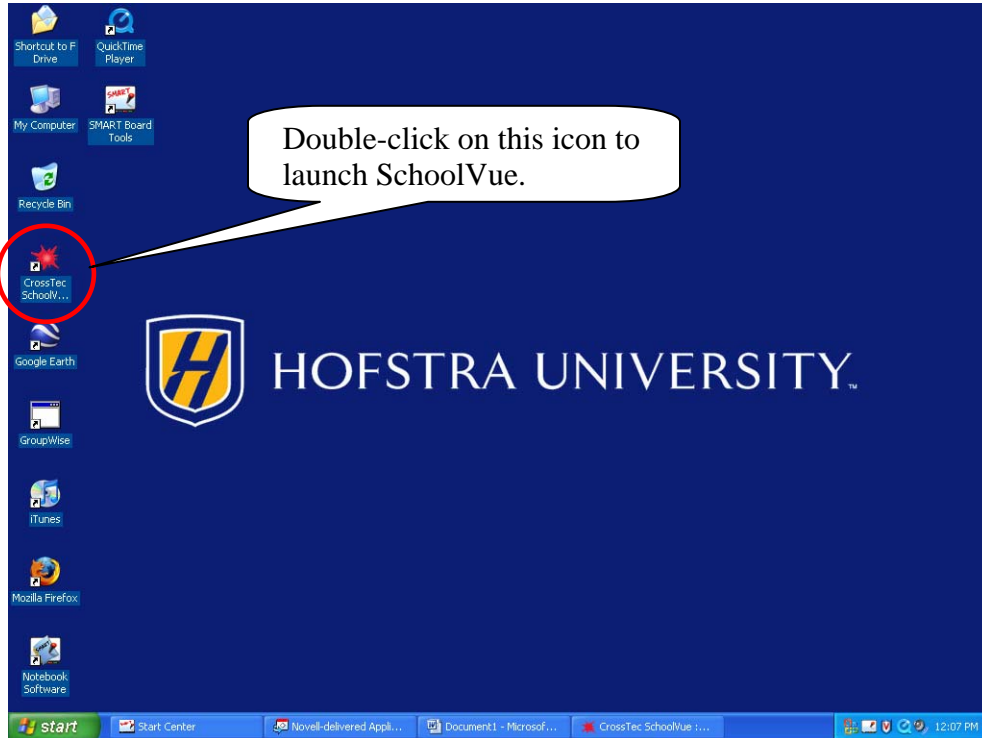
Shortcut to F Drive

QuickTime Player

My Computer

SMART Board Tools

Double-click on this icon to launch SchoolVue.

Recycle Bin

CrossTec SchoolV...

Google Earth

HOFSTRA UNIVERSITY

GroupWise

iTunes

Mozilla Firefox

Notebook Software

start

Start Center

Novell-delivered Appli...

Document1 - Microsof...

CrossTec SchoolVue :...

12:07 PM